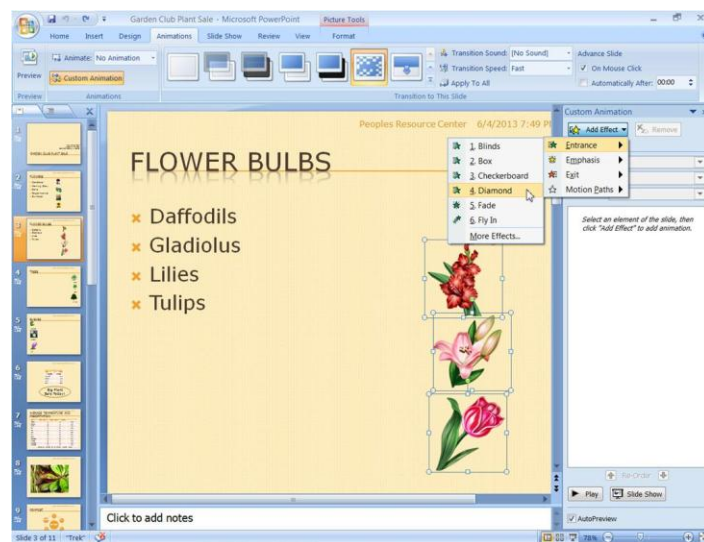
Garden Club Plant Sale - Microsoft PowerPoint

Picture Tools

Home Insert Design Animations Slide Show Review View Format

Preview

Animate: No Animation

Custom Animation

Preview Animations

Transition Sound: [No Sound]

Transition Speed: Fast

Apply To All

Advance Slide

On Mouse Click

Automatically After: 00:00

Transition to This Slide

Peoples Resource Center 6/4/2013 7:49 P

FLOWER BULBS

Daffodils

Gladiolus

Lilies

Tulips

1. Blinds

2. Box

3. Checkerboard

4. Diamond

5. Fade

6. Fly In

More Effects...

Entrance

Emphasis

Exit

Motion Paths

Custom Animation

Add Effect

Remove

Select an element of the slide, then click "Add Effect" to add animation.

Re-Order

Play

Slide Show

AutoPreview

Click to add notes

Slide 3 of 11 "Trek"

78%